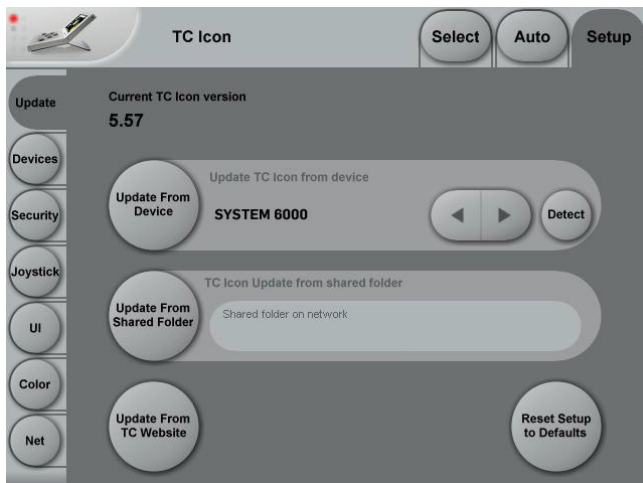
TC Icon

Select

Auto

Setup

Update

Devices

Security

Joystick

UI

Color

Net

Current TC Icon version

5.57

Update From Device

Update TC Icon from device

SYSTEM 6000

Detect

Update From Shared Folder

TC Icon Update from shared folder

Shared folder on network

Update From TC Website

Reset Setup to Defaults